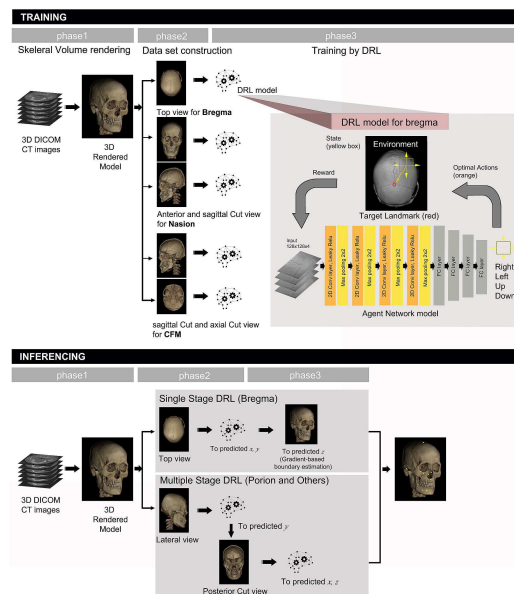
TRAINING

phase1

Skeleral Volume rendering

3D DICOM CT images

3D Rendered Model

phase2

Data set construction

Top view for Bregma

Anterior and sagittal Cut view for Nasion

sagittal Cut and axial Cut view for CFM

phase3

Training by DRL

DRL model

DRL model for bregma

State (yellow box)

Environment

Optimal Actions (orange)

Reward

Target Landmark (red)

4cps2 128x128x4

2D Conv layer, Leaky Relu

Max pooling 2x2

2D Conv layer, Leaky Relu

Max pooling 2x2

2D Conv layer, Leaky Relu

Max pooling 2x2

2D Conv layer, Leaky Relu

Max pooling 2x2

FC layer

FC layer

FC layer

FC layer

Agent Network model

Right Left Up Down

INFERENCING

phase1

phase2

phase3

3D DICOM CT images

3D Rendered Model

Single Stage DRL (Bregma)

Top view

To predicted $x, y$

To predicted $z$ (Gradient-based boundary estimation)

Multiple Stage DRL (Porion and Others)

Lateral view

To predicted $y$

Posterior Cut view

To predicted $x, z$